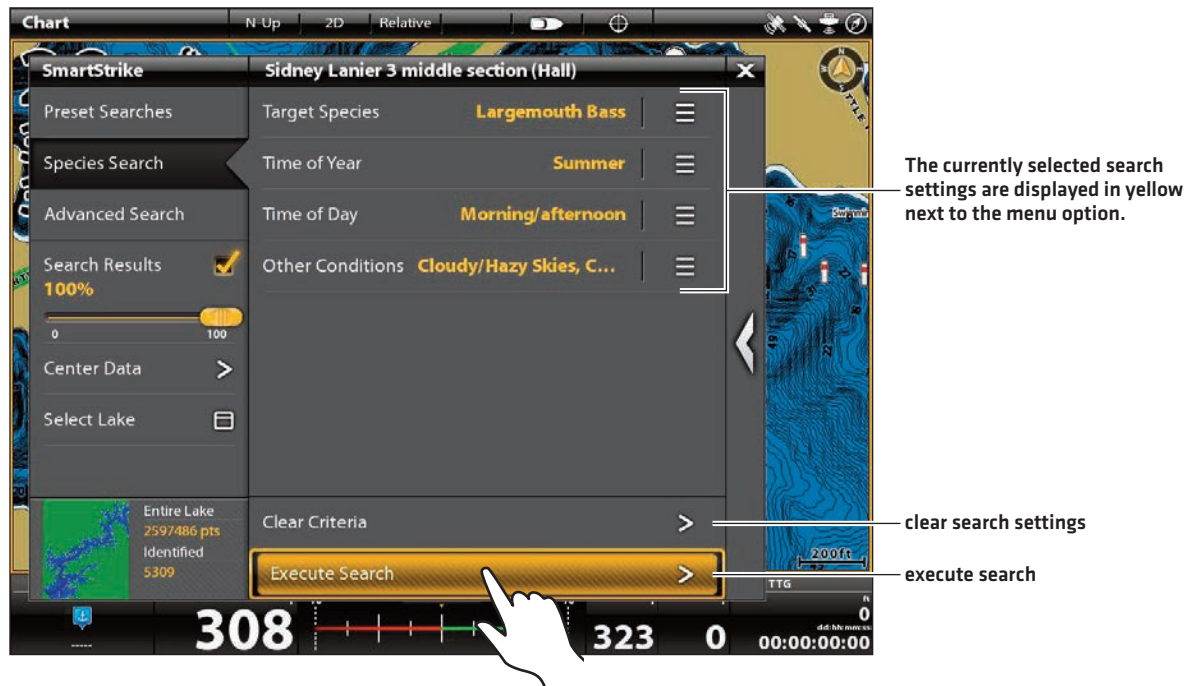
Chart N-Up 2D Relative

SmartStrike

Sidney Lanier 3 middle section (Hall)

Preset Searches

Species Search

Advanced Search

Search Results
100%

0 100

Center Data

Select Lake

Target Species Largemouth Bass

Time of Year Summer

Time of Day Morning/afternoon

Other Conditions Cloudy/Hazy Skies, C...

Entire Lake
2597486 pts
Identified
5309

Clear Criteria

Execute Search

200ft

TTG

308

323

0

0

00:00:00:00

The currently selected search settings are displayed in yellow next to the menu option.

clear search settings

execute search